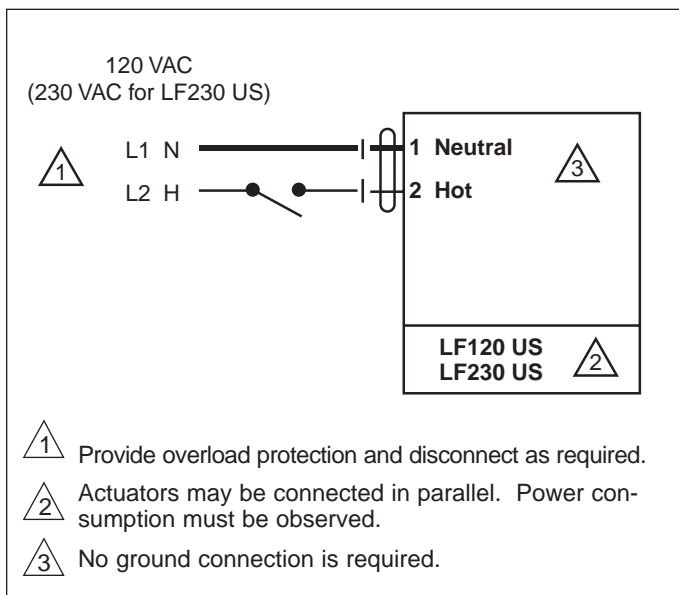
120 VAC
(230 VAC for LF230 US)

1

L1 N

L2 H

1 Neutral

2 Hot

3

LF120 US
LF230 US

2

1 Provide overload protection and disconnect as required.

2 Actuators may be connected in parallel. Power consumption must be observed.

3 No ground connection is required.